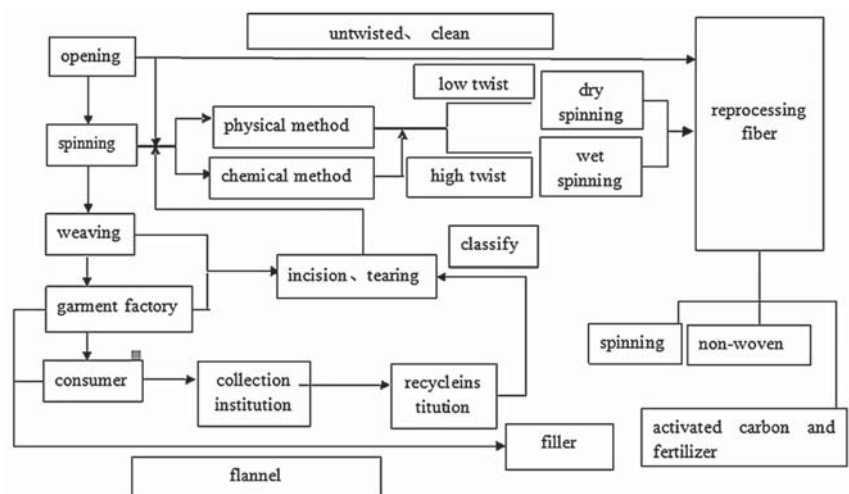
untwisted、 clean

opening

spinning

physical method

chemical method

low twist

high twist

dry spinning

wet spinning

reprocessing fiber

weaving

garment factory

incision、tearing

classify

consumer

collection institution

recycleins titution

spinning

non-woven

activated carbon and fertilizer

filler

flannel